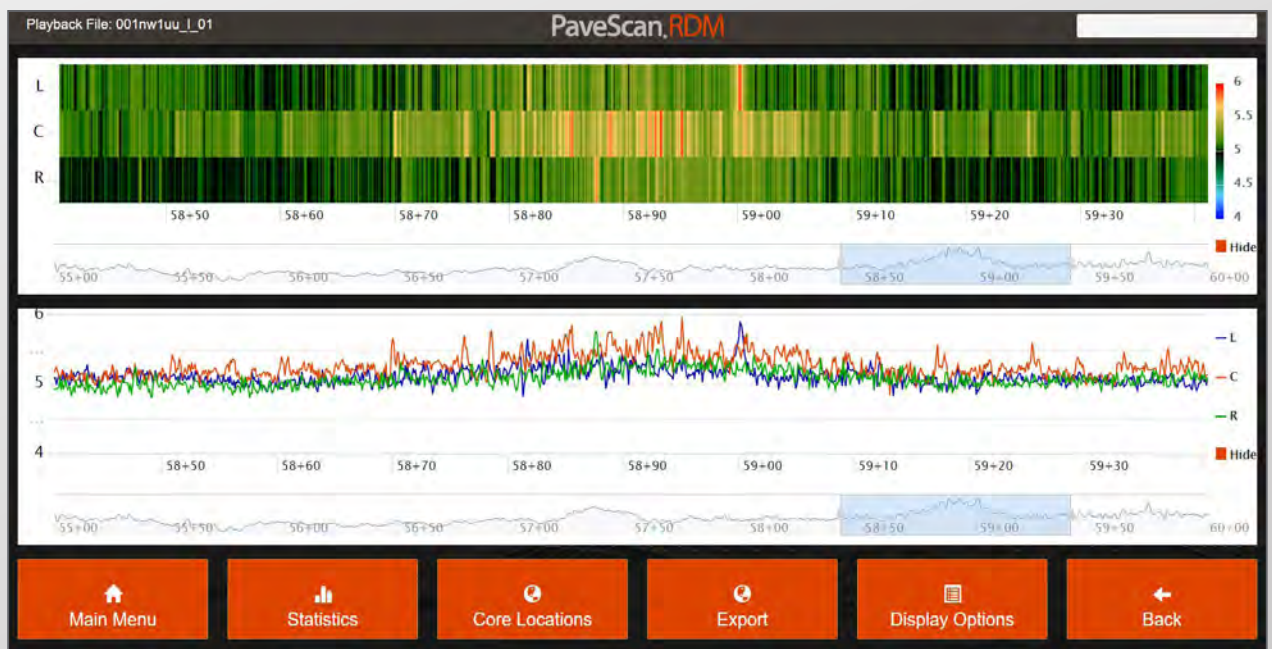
Playback File: 001nw1uu_l_01

PaveScan RDM

L
C
R

6
5.5
5
4.5
4

58+50 58+60 58+70 58+80 58+90 59+00 59+10 59+20 59+30

Hide

55+00 55+50 56+00 56+50 57+00 57+50 58+00 58+50 59+00 59+50 60+00

6
5
4

L
C
R

Hide

58+50 58+60 58+70 58+80 58+90 59+00 59+10 59+20 59+30

55+00 55+50 56+00 56+50 57+00 57+50 58+00 58+50 59+00 59+50 60+00

Main Menu
Statistics
Core Locations
Export
Display Options
Back